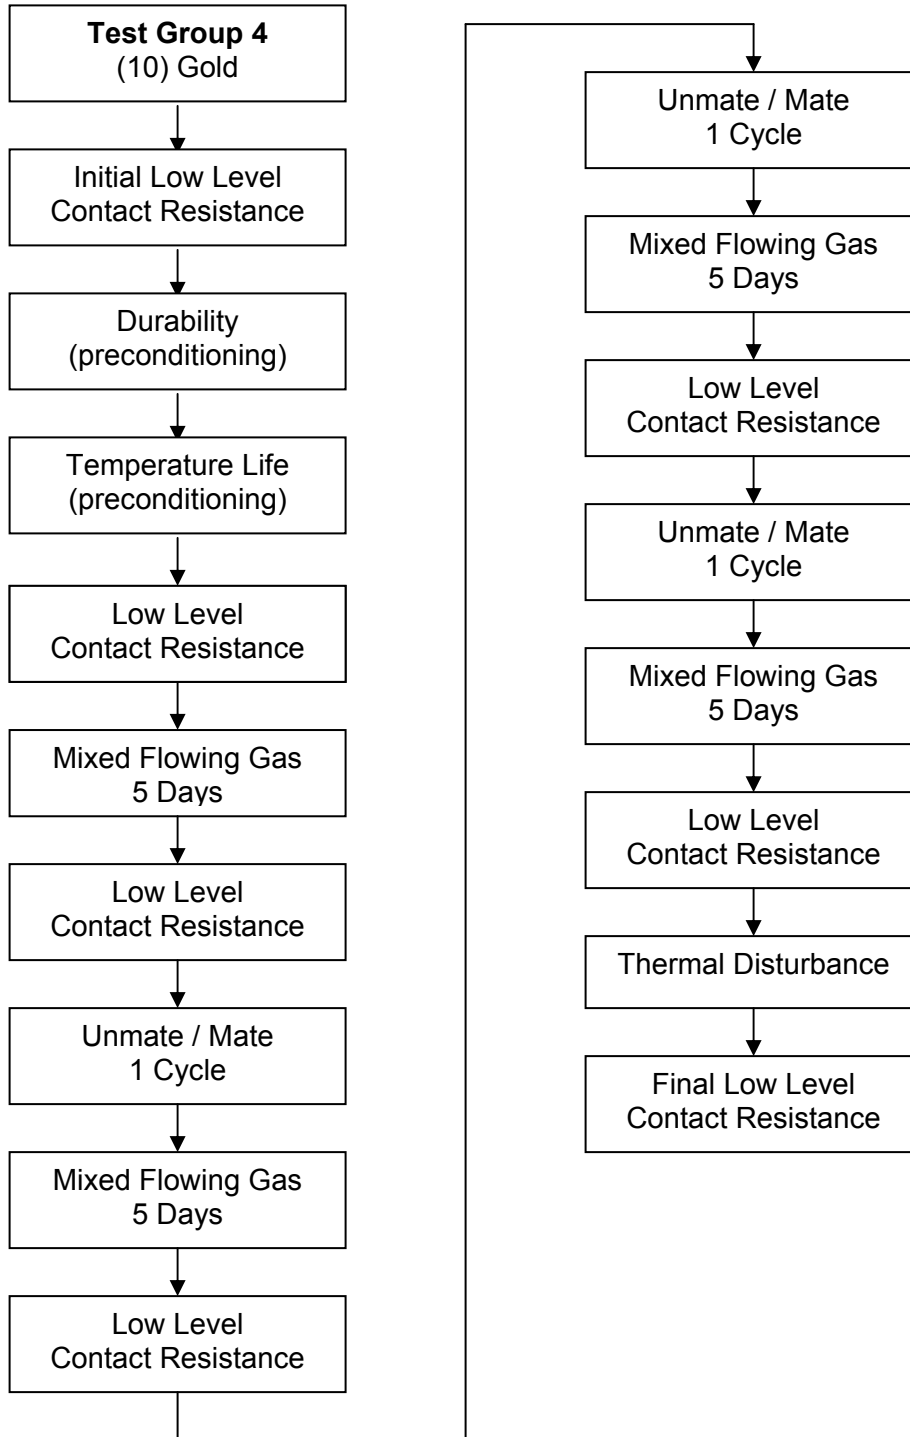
**Test Group 4**
(10) Gold

Initial Low Level
Contact Resistance

Durability
(preconditioning)

Temperature Life
(preconditioning)

Low Level
Contact Resistance

Mixed Flowing Gas
5 Days

Low Level
Contact Resistance

Unmate / Mate
1 Cycle

Mixed Flowing Gas
5 Days

Low Level
Contact Resistance

Unmate / Mate
1 Cycle

Mixed Flowing Gas
5 Days

Low Level
Contact Resistance

Unmate / Mate
1 Cycle

Mixed Flowing Gas
5 Days

Low Level
Contact Resistance

Thermal Disturbance

Final Low Level
Contact Resistance